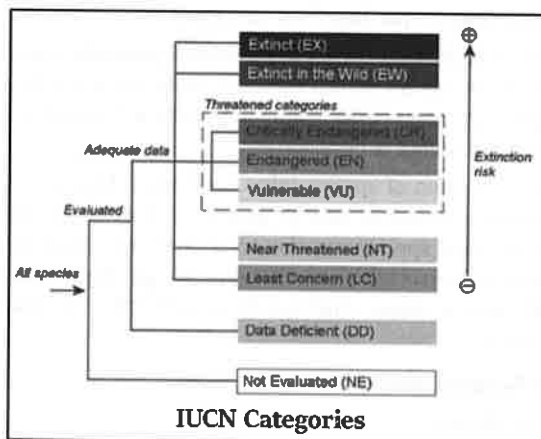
Extinct (EX)
Extinct in the Wild (EW)

Threatened categories
Critically Endangered (CR)
Endangered (EN)
Vulnerable (VU)

⊕
Extinction risk
⊖

Adequate data
Evaluated
All species

Near Threatened (NT)
Least Concern (LC)
Data Deficient (DD)
Not Evaluated (NE)

IUCN Categories